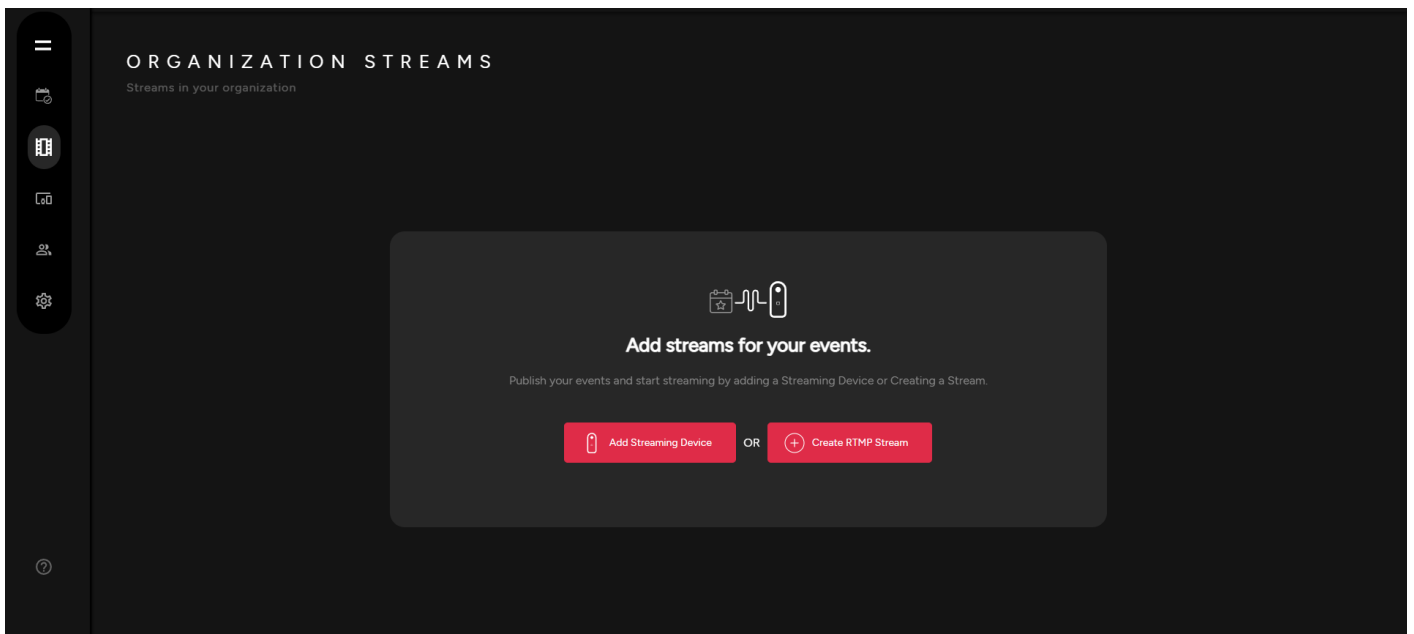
ORGANIZATION STREAMS

Streams in your organization

Add streams for your events.

Publish your events and start streaming by adding a Streaming Device or Creating a Stream.

Add Streaming Device OR Create RTMP Stream